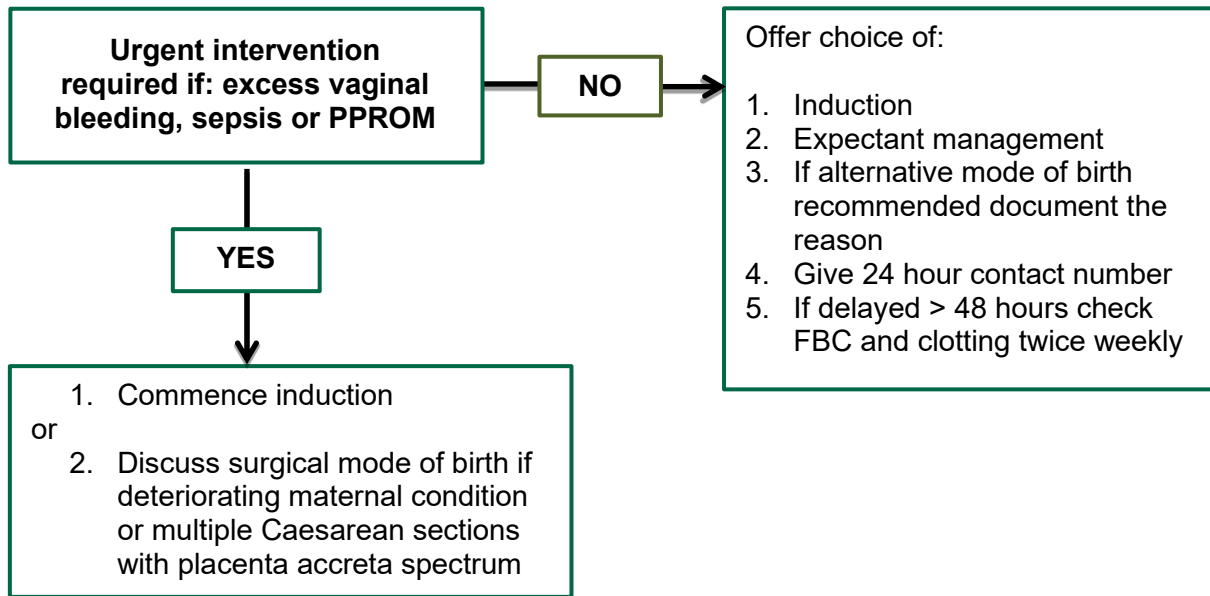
**Urgent intervention required if: excess vaginal bleeding, sepsis or PPROM**

NO

Offer choice of:

1. Induction
2. Expectant management
3. If alternative mode of birth recommended document the reason
4. Give 24 hour contact number
5. If delayed > 48 hours check FBC and clotting twice weekly

YES

1. Commence induction

or

2. Discuss surgical mode of birth if deteriorating maternal condition or multiple Caesarean sections with placenta accreta spectrum